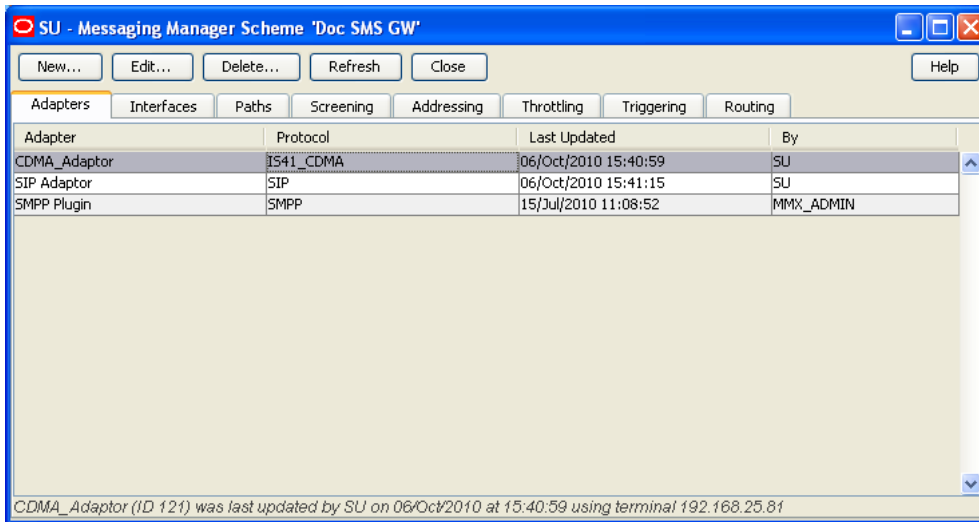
SU - Messaging Manager Scheme 'Doc SMS GW'

New... Edit... Delete... Refresh Close Help

Adapters Interfaces Paths Screening Addressing Throttling Triggering Routing

| Adapter | Protocol | Last Updated | By |
|---|---|---|---|
| CDMA_Adaptor | IS41_CDMA | 06/Oct/2010 15:40:59 | SU |
| SIP Adaptor | SIP | 06/Oct/2010 15:41:15 | SU |
| SMPP Plugin | SMPP | 15/Jul/2010 11:08:52 | MMX_ADMIN |

CDMA_Adaptor (ID 121) was last updated by SU on 06/Oct/2010 at 15:40:59 using terminal 192.168.25.81